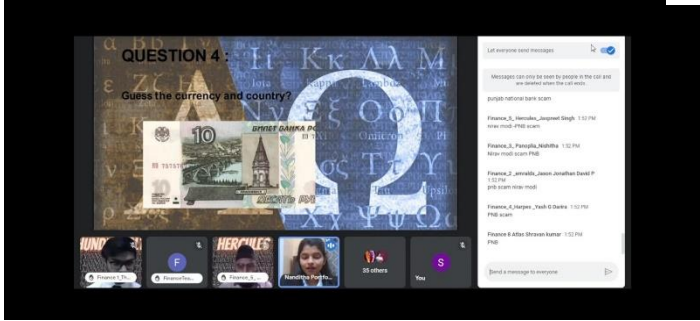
QUESTION 4 :

Guess the currency and country?

10

БИЛЕТ БАНКА РО

Let everyone send messages

Messages can only be seen by people in the call and are deleted when the call ends.

punjab national bank scam

Finance_5_ Hercules_Jaspreet Singh 1:52 PM
nirav modi -PNB scam

Finance_3_ Panoplia_Nishitha 1:52 PM
Nirav modi scam PNB

Finance_2 _amrakis_Jason Jonathan Daniel P 1:52 PM
pnb scam nirav modi

Finance_4_Harpes _Yash G Dattra 1:52 PM
PNB scam

Finance 6 Attaz Shravan kumar 1:53 PM
PNB

Send a message to everyone

Finance 1_Tr...

F

FinanceTea...

Finance_4_...

Nanditha Portfo...

35 others

S

You